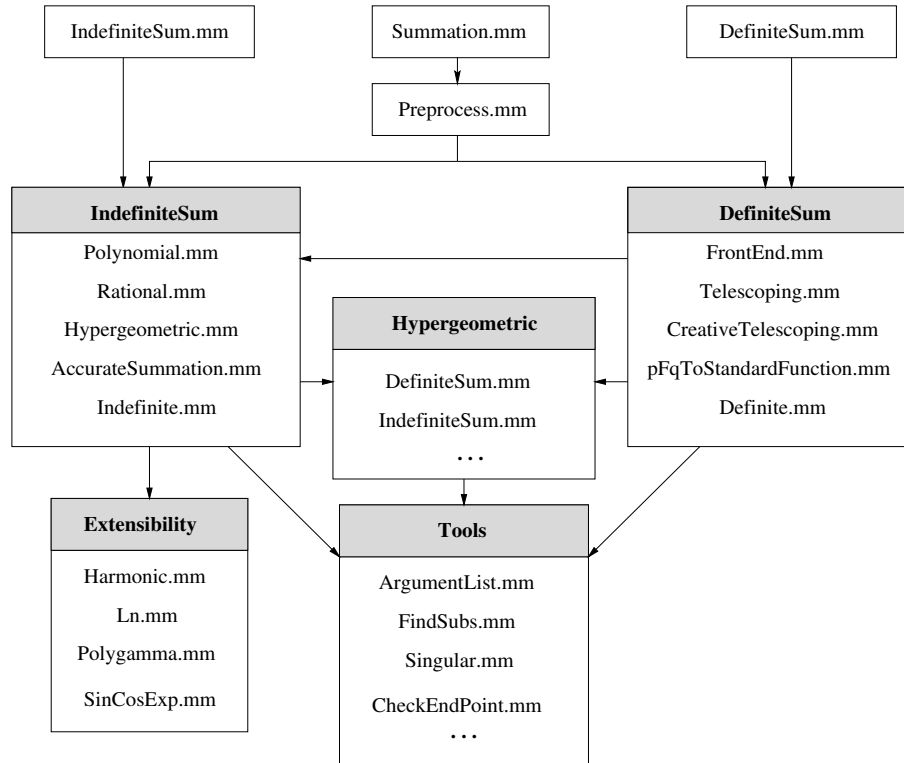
IndefiniteSum.mm

Summation.mm

DefiniteSum.mm

Preprocess.mm

IndefiniteSum

Polynomial.mm

Rational.mm

Hypergeometric.mm

AccurateSummation.mm

Indefinite.mm

DefiniteSum

FrontEnd.mm

Telescoping.mm

CreativeTelescoping.mm

pFqToStandardFunction.mm

Definite.mm

Hypergeometric

DefiniteSum.mm

IndefiniteSum.mm

...

Extensibility

Harmonic.mm

Ln.mm

Polygamma.mm

SinCosExp.mm

Tools

ArgumentList.mm

FindSubs.mm

Singular.mm

CheckEndPoint.mm

...